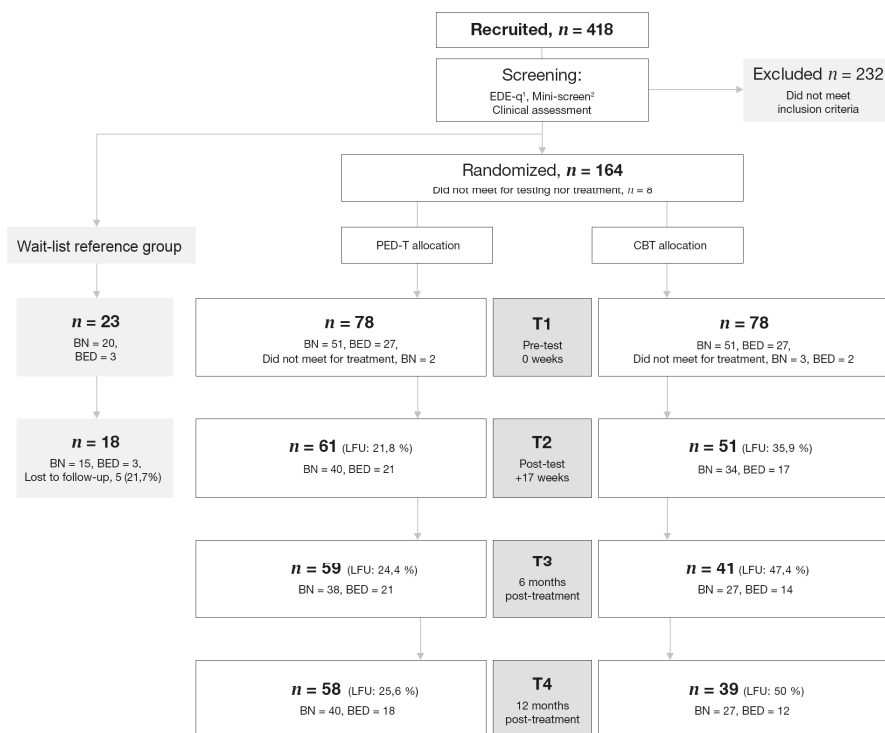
Recruited, $n = 418$

Screening:
EDE-q¹, Mini-screen²
Clinical assessment

Excluded $n = 232$
Did not meet inclusion criteria

Randomized, $n = 164$
Did not meet for testing nor treatment, $n = 8$

Wait-list reference group

PED-T allocation

CBT allocation

$n = 23$
BN = 20,
BED = 3

$n = 78$
BN = 51, BED = 27,
Did not meet for treatment, BN = 2

T1
Pre-test
0 weeks

$n = 78$
BN = 51, BED = 27,
Did not meet for treatment, BN = 3, BED = 2

$n = 18$
BN = 15, BED = 3,
Lost to follow-up, 5 (21,7%)

$n = 61$ (LFU: 21,8 %)
BN = 40, BED = 21

T2
Post-test
+17 weeks

$n = 51$ (LFU: 35,9 %)
BN = 34, BED = 17

$n = 59$ (LFU: 24,4 %)
BN = 38, BED = 21

T3
6 months
post-treatment

$n = 41$ (LFU: 47,4 %)
BN = 27, BED = 14

$n = 58$ (LFU: 25,6 %)
BN = 40, BED = 18

T4
12 months
post-treatment

$n = 39$ (LFU: 50 %)
BN = 27, BED = 12